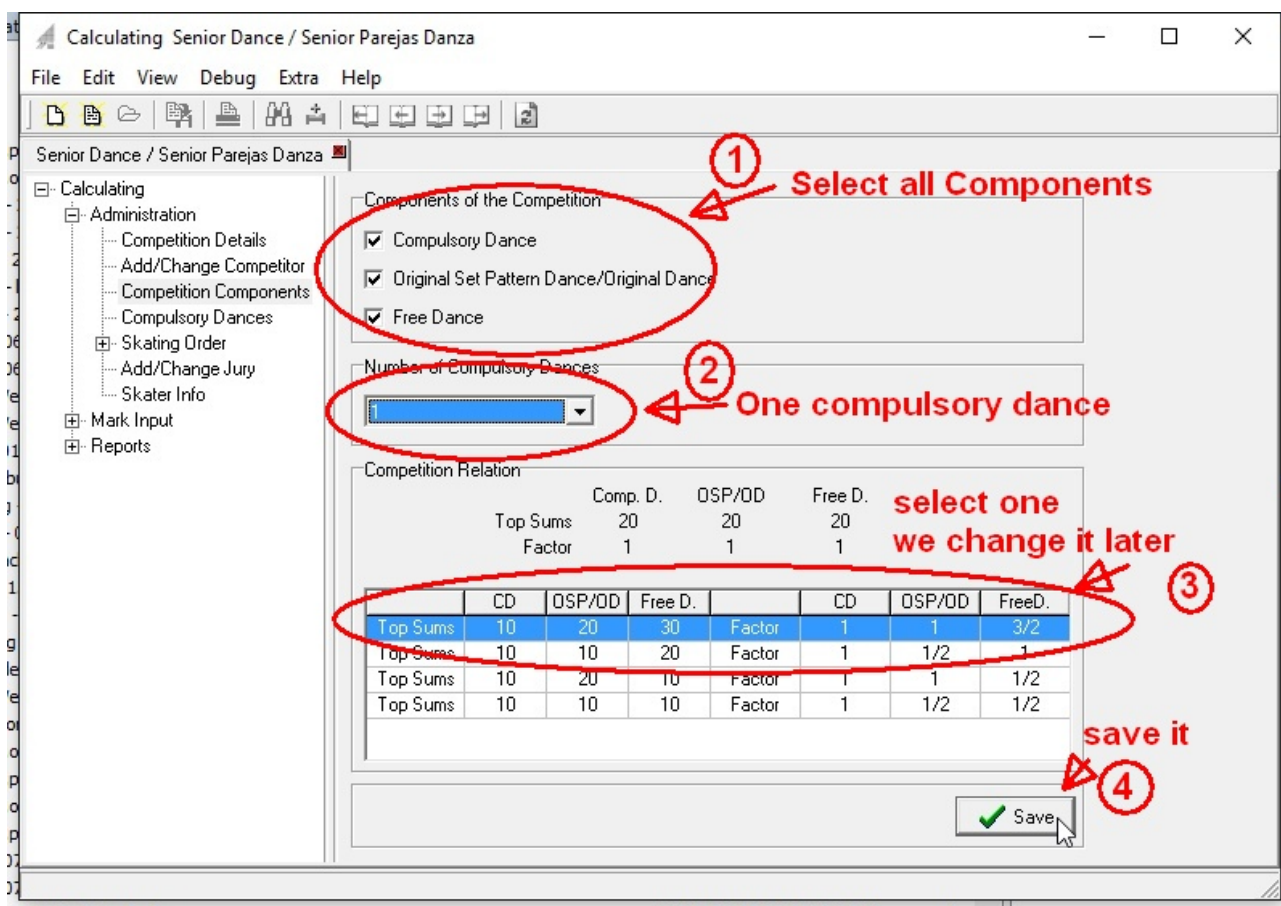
Calculating Senior Dance / Senior Parejas Danza

File Edit View Debug Extra Help

Senior Dance / Senior Parejas Danza

Calculating
Administration
Competition Details
Add/Change Competitor
Competition Components
Compulsory Dances
Skating Order
Add/Change Jury
Skater Info
Mark Input
Reports

1 Select all Components

Components of the Competition
Compulsory Dance
Original Set Pattern Dance/Original Dance
Free Dance

Number of Compulsory Dances
1

2 One compulsory dance

Competition Relation

| | Comp. D. | OSP/OD | Free D. |
|---|---|---|---|
| Top Sums | 20 | 20 | 20 |
| Factor | 1 | 1 | 1 |

select one
we change it later

3

| | CD | OSP/OD | Free D. | | CD | OSP/OD | FreeD. |
|---|---|---|---|---|---|---|---|
| Top Sums | 10 | 20 | 30 | Factor | 1 | 1 | 3/2 |
| Top Sums | 10 | 10 | 20 | Factor | 1 | 1/2 | 1 |
| Top Sums | 10 | 20 | 10 | Factor | 1 | 1 | 1/2 |
| Top Sums | 10 | 10 | 10 | Factor | 1 | 1/2 | 1/2 |

save it

4

Save